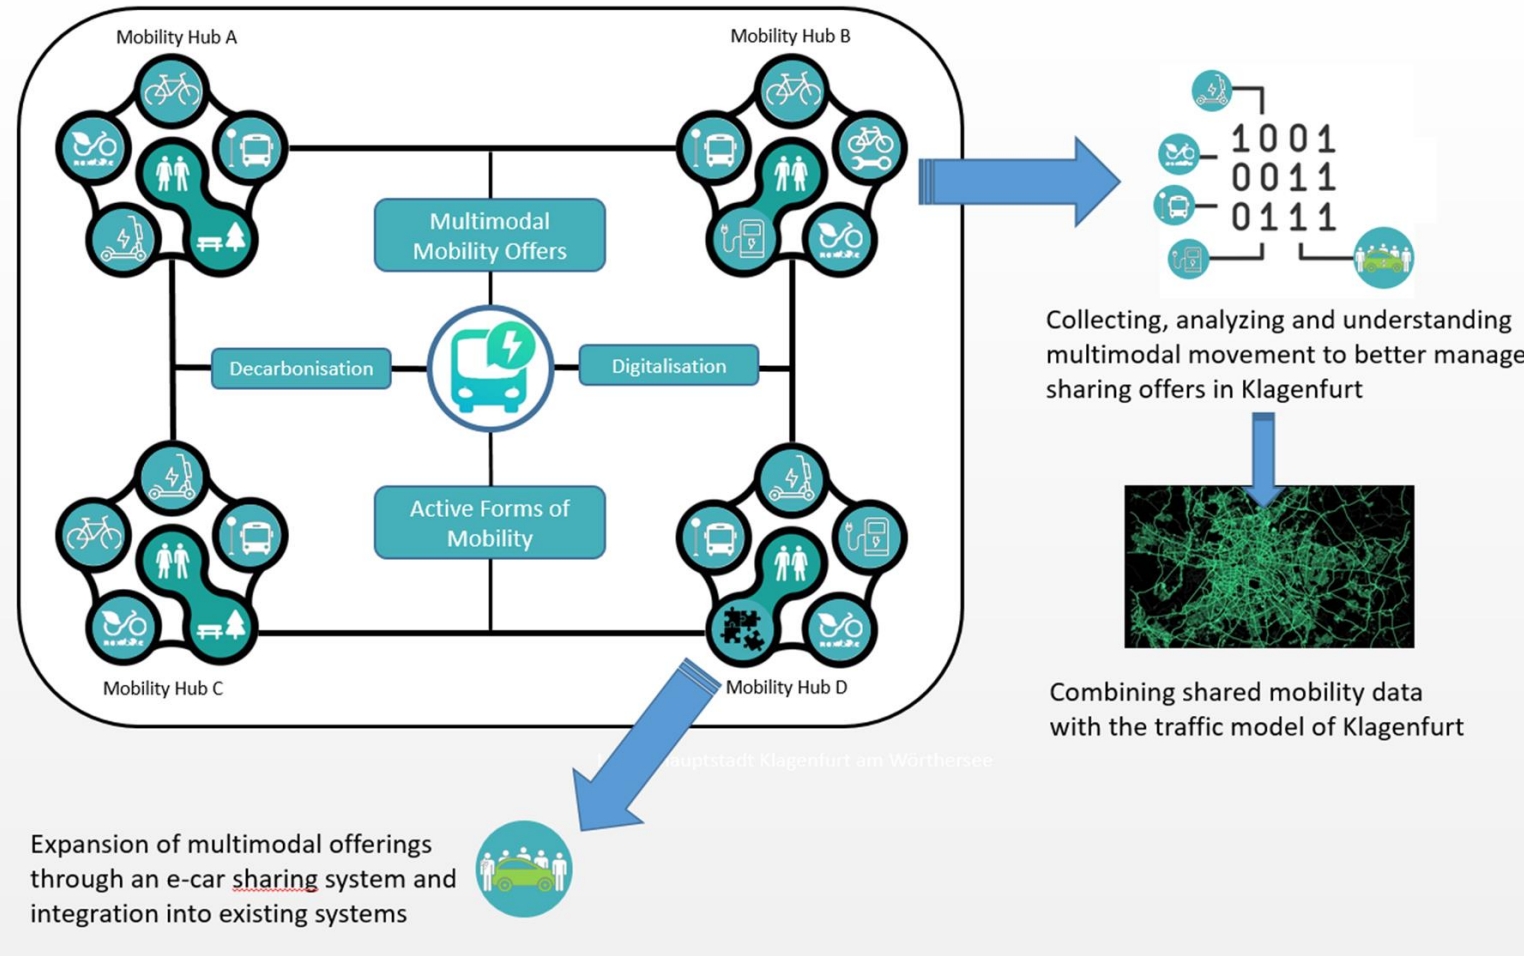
Mobility Hub A

Mobility Hub B

Multimodal Mobility Offers

Decarbonisation

Digitalisation

Active Forms of Mobility

Mobility Hub C

Mobility Hub D

1 0 0 1
0 0 1 1
0 1 1 1

Collecting, analyzing and understanding multimodal movement to better manage sharing offers in Klagenfurt

Combining shared mobility data with the traffic model of Klagenfurt

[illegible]auptstadt Klagenfurt am Wörthersee

Expansion of multimodal offerings through an e-car sharing system and integration into existing systems